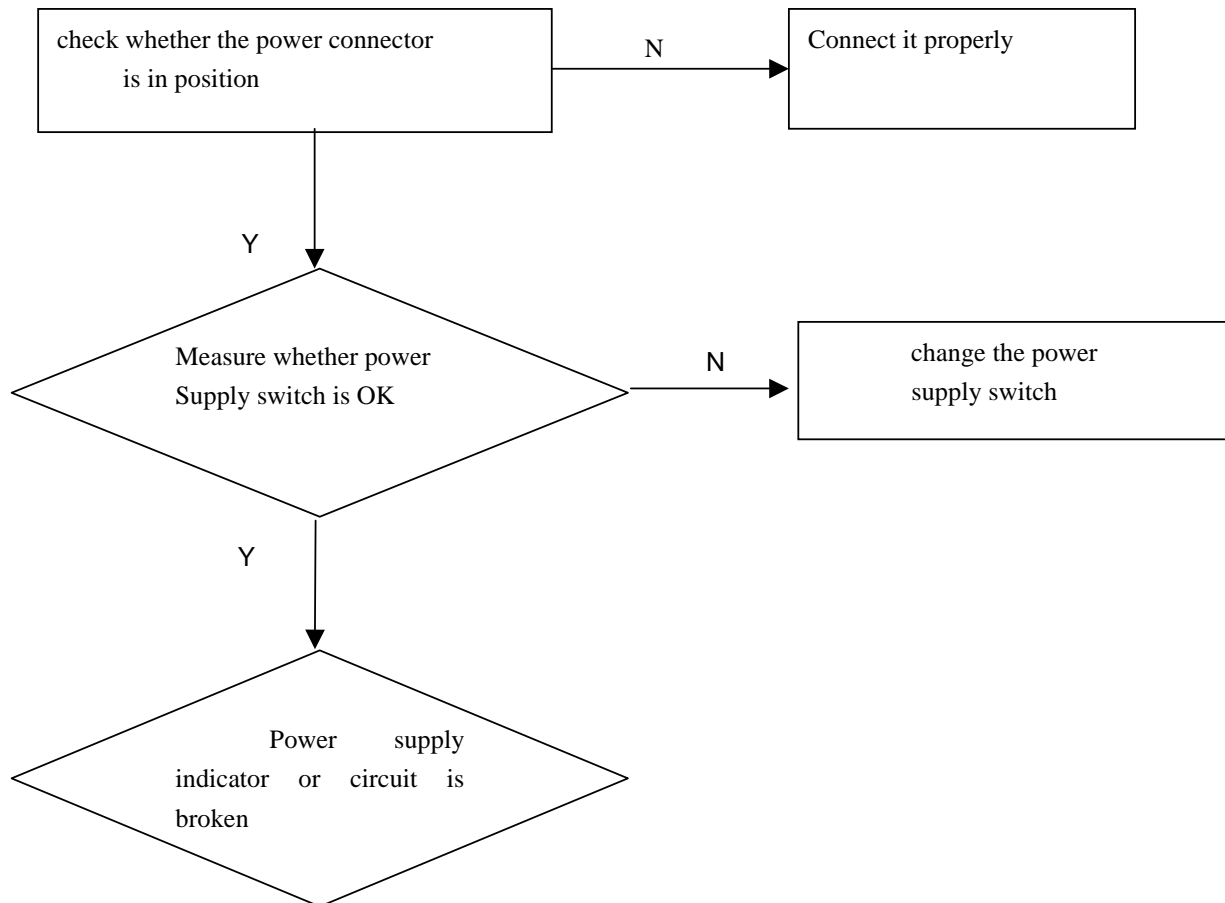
check whether the power connector is in position

N

Connect it properly

Y

Measure whether power Supply switch is OK

N

change the power supply switch

Y

Power supply indicator or circuit is broken